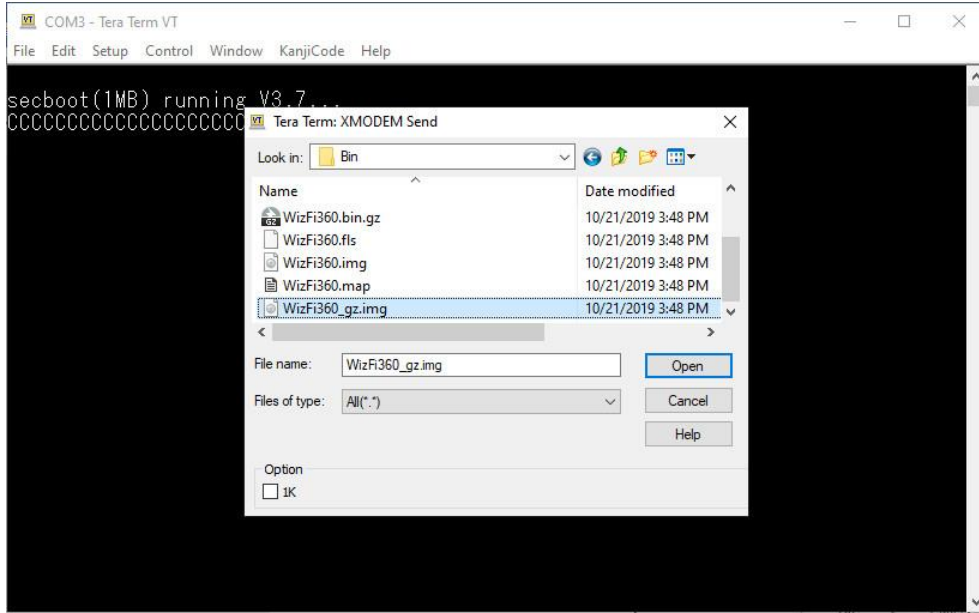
COM3 - Tera Term VT

File Edit Setup Control Window KanjiCode Help

secboot(1MB) running V3.7...
CCCCCCCCCCCCCCCCCCC

Tera Term: XMODEM Send

Look in: Bin

| Name | Date modified |
|---|---|
| WizFi360.bin.gz | 10/21/2019 3:48 PM |
| WizFi360.fls | 10/21/2019 3:48 PM |
| WizFi360.img | 10/21/2019 3:48 PM |
| WizFi360.map | 10/21/2019 3:48 PM |
| WizFi360_gz.img | 10/21/2019 3:48 PM |

File name: WizFi360_gz.img
Open

Files of type: All(*.*)
Cancel

Help

Option
1K